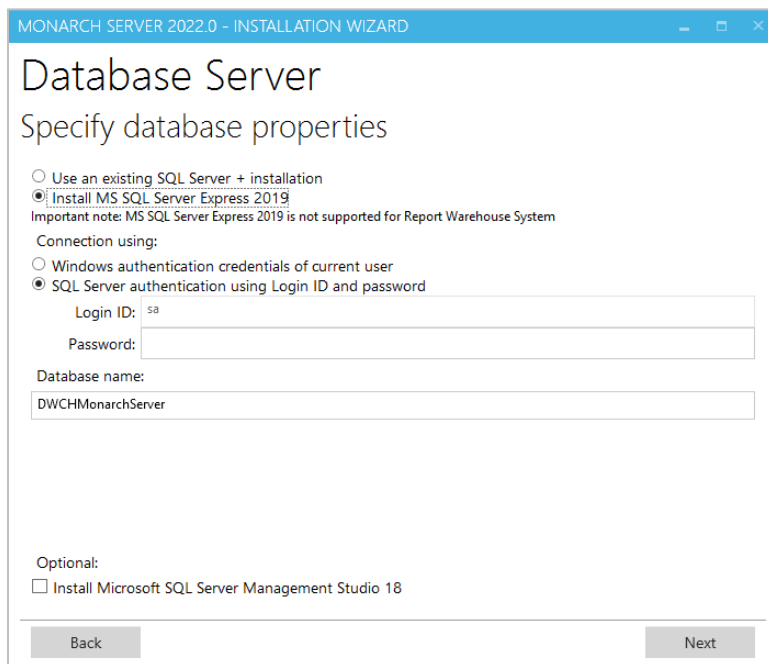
MONARCH SERVER 2022.0 - INSTALLATION WIZARD

Database Server

Specify database properties

Use an existing SQL Server + installation
Install MS SQL Server Express 2019
Important note: MS SQL Server Express 2019 is not supported for Report Warehouse System

Connection using:
Windows authentication credentials of current user
SQL Server authentication using Login ID and password

Login ID: sa
Password:

Database name:
DWCHMonarchServer

Optional:
Install Microsoft SQL Server Management Studio 18

Back
Next